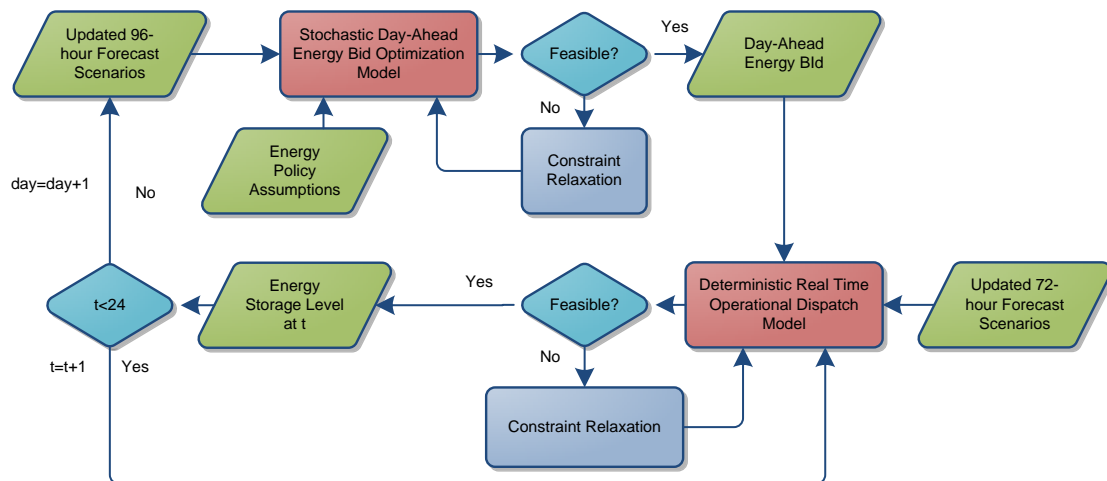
Updated 96-hour Forecast Scenarios

Stochastic Day-Ahead Energy Bid Optimization Model

Feasible?

Yes

Day-Ahead Energy BId

No

Energy Policy Assumptions

Constraint Relaxation

day=day+1

No

t<24

Energy Storage Level at t

Yes

Feasible?

Deterministic Real Time Operational Dispatch Model

Updated 72-hour Forecast Scenarios

t=t+1

Yes

No

Constraint Relaxation